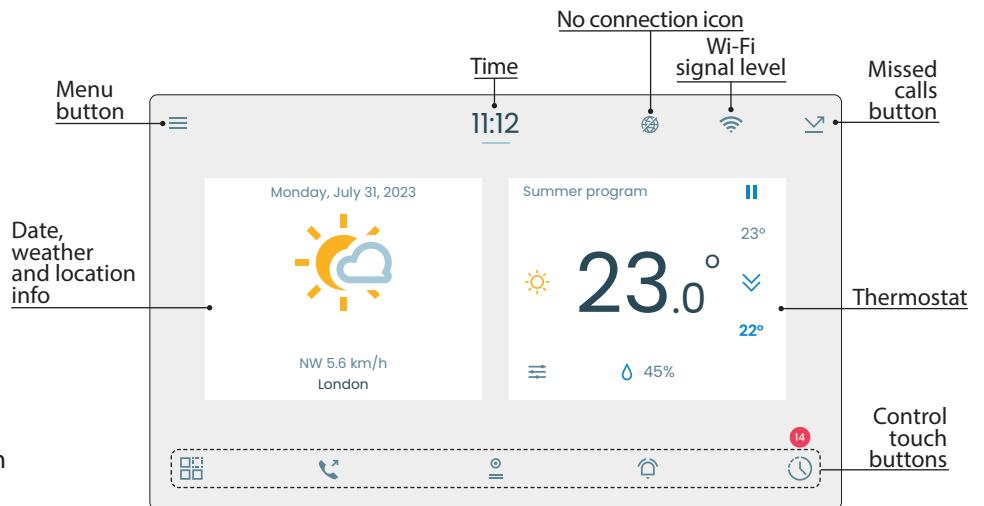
No connection icon

Time

Wi-Fi signal level

Menu button

Missed calls button

11:12

Monday, July 31, 2023

Summer program

23°

Date, weather and location info

23.0 °

Thermostat

22°

NW 5.6 km/h
London

45%

Control touch buttons

14

n